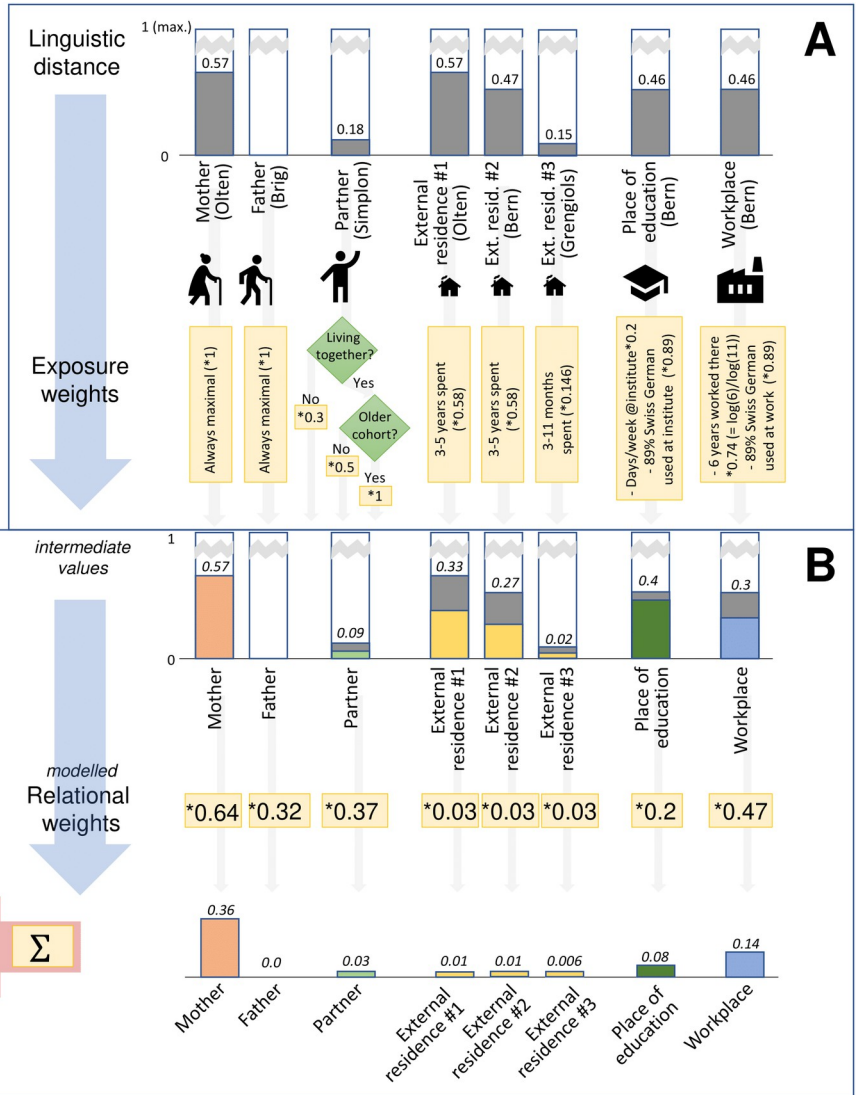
A

Linguistic distance

1 (max.)

0

0.57

0.18

0.57

0.47

0.15

0.46

0.46

Mother (Olten)

Father (Brig)

Partner (Simplon)

External residence #1 (Olten)

Ext. resid. #2 (Bern)

Ext. resid. #3 (Grengiols)

Place of education (Bern)

Workplace (Bern)

Exposure weights

Always maximal (*1)

Always maximal (*1)

Living together?

No

*0.3

Yes

Older cohort?

No

*0.5

Yes

*1

3-5 years spent (*0.58)

3-5 years spent (*0.58)

3-11 months spent (*0.146)

- Days/week @institute*0.2
- 89% Swiss German used at institute (*0.89)

- 6 years worked there *0.74 (= log(6)/log(11))
- 89% Swiss German used at work (*0.89)

B

intermediate values

1

0

0.57

0.09

0.33

0.27

0.02

0.4

0.3

Mother

Father

Partner

External residence #1

External residence #2

External residence #3

Place of education

Workplace

modelled Relational weights

*0.64

*0.32

*0.37

*0.03

*0.03

*0.03

*0.2

*0.47

$\Sigma$

0.36

0.0

0.03

0.01

0.01

0.006

0.08

0.14

Mother

Father

Partner

External residence #1

External residence #2

External residence #3

Place of education

Workplace